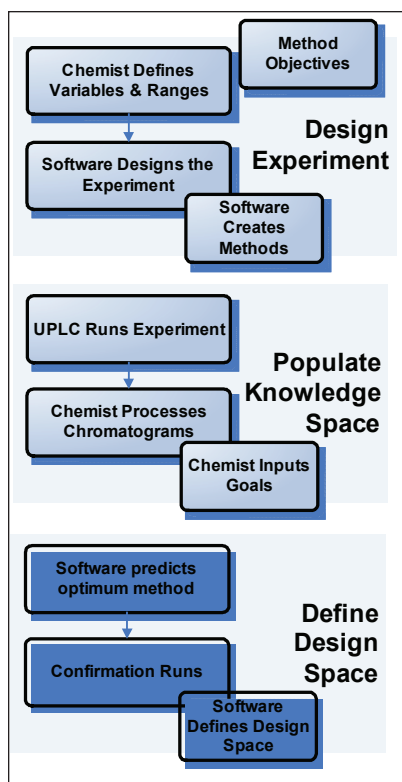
Method Objectives

Chemist Defines Variables & Ranges

Design Experiment

Software Designs the Experiment

Software Creates Methods

UPLC Runs Experiment

Populate Knowledge Space

Chemist Processes Chromatograms

Chemist Inputs Goals

Software predicts optimum method

Define Design Space

Confirmation Runs

Software Defines Design Space